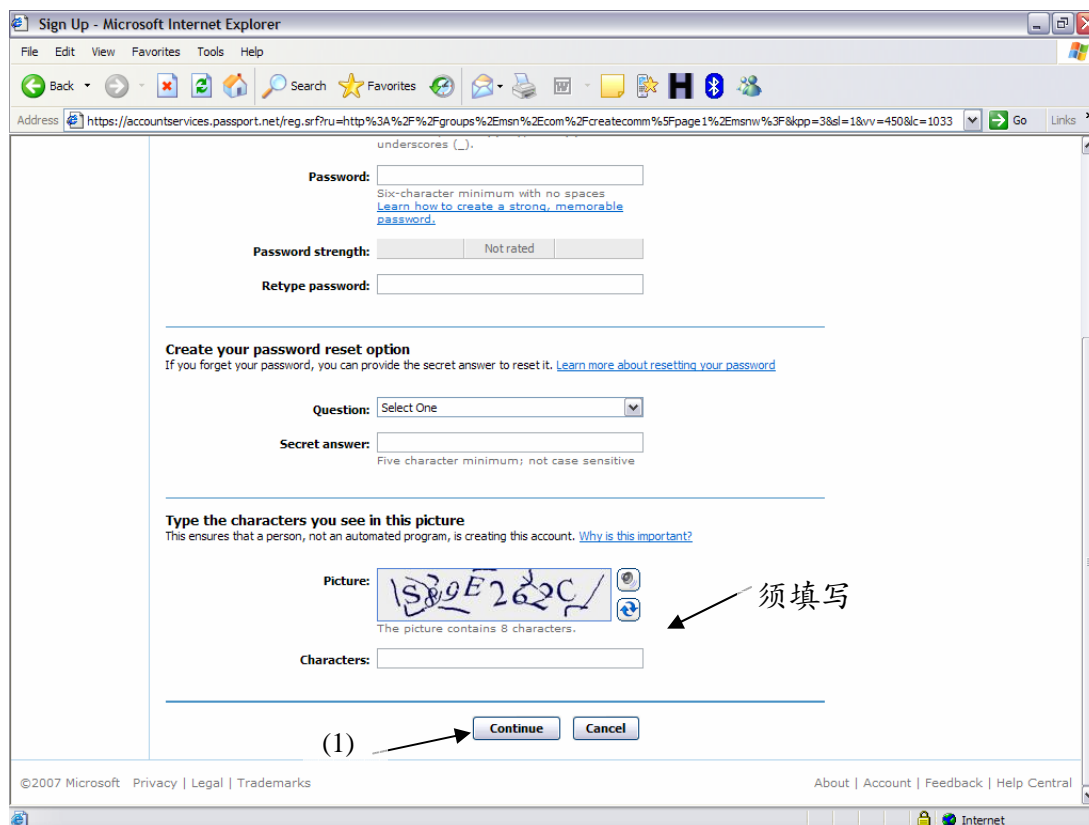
Sign Up - Microsoft Internet Explorer

File Edit View Favorites Tools Help

Back Search Favorites

Address https://accountservices.passport.net/reg.srf?ru=http%3A%2F%2Fgroups%2Emsn%2Ecom%2Fcreatecomm%5Fpage1%2Emsnw%3F&kpp=3&sl=1&vv=450&lc=1033 Go Links

underscores (_).

Password:
Six-character minimum with no spaces
Learn how to create a strong, memorable password.

Password strength: Not rated

Retype password:

Create your password reset option
If you forget your password, you can provide the secret answer to reset it. Learn more about resetting your password

Question: Select One

Secret answer:
Five character minimum; not case sensitive

Type the characters you see in this picture
This ensures that a person, not an automated program, is creating this account. Why is this important?

Picture: S89E262C
The picture contains 8 characters.

须填写

Characters:

(1)

Continue Cancel

©2007 Microsoft Privacy | Legal | Trademarks

About | Account | Feedback | Help Central

Internet